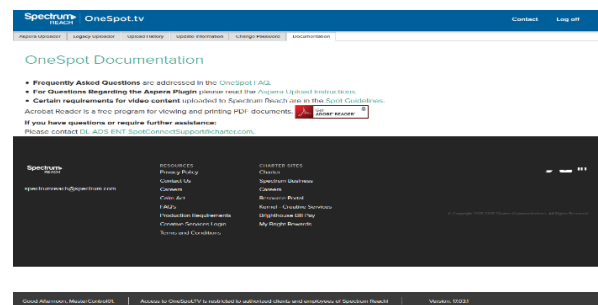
Spectrum REACH OneSpot.tv

Contact Log off

Aspera Uploader | Legacy Uploader | Upload History | Update Information | Change Password | Documentation

OneSpot Documentation

• Frequently Asked Questions are addressed in the OneSpot FAQ.
• For Questions Regarding the Aspera Plugin please read the Aspera Upload Instructions.
• Certain requirements for video content uploaded to Spectrum Reach are in the Spot Guidelines.

Acrobat Reader is a free program for viewing and printing PDF documents. Get ADOBE READER

If you have questions or require further assistance:
Please contact DL ADS ENT SpotConnectSupport@charter.com.

Spectrum REACH

spectrumreach@spectrum.com

RESOURCES
Privacy Policy
Contact Us
Careers
Conn Act
FAQs
Production Requirements
Creative Services Login
Terms and Conditions

CHARTER SITES
Charter
Spectrum Business
Careers
Research Portal
Kernel - Creative Services
Brighthouse Bill Pay
My Bright Rewards

© Copyright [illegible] Charter Communications. All Rights Reserved.

Good Afternoon, MasterControl01. | Access to OneSpot.TV is restricted to authorized clients and employees of Spectrum Reach | Version: 17.03.1